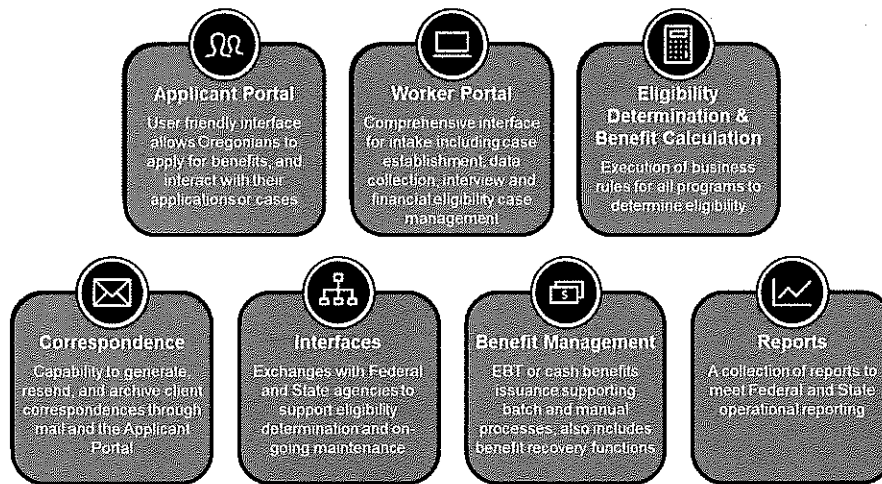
Applicant Portal
User friendly interface allows Oregonians to apply for benefits, and interact with their applications or cases

Worker Portal
Comprehensive interface for intake including case establishment, data collection, interview and financial eligibility case management

Eligibility Determination & Benefit Calculation
Execution of business rules for all programs to determine eligibility

Correspondence
Capability to generate, resend, and archive client correspondences through mail and the Applicant Portal

Interfaces
Exchanges with Federal and State agencies to support eligibility determination and on-going maintenance

Benefit Management
EBT or cash benefits issuance supporting batch and manual processes; also includes benefit recovery functions

Reports
A collection of reports to meet Federal and State operational reporting